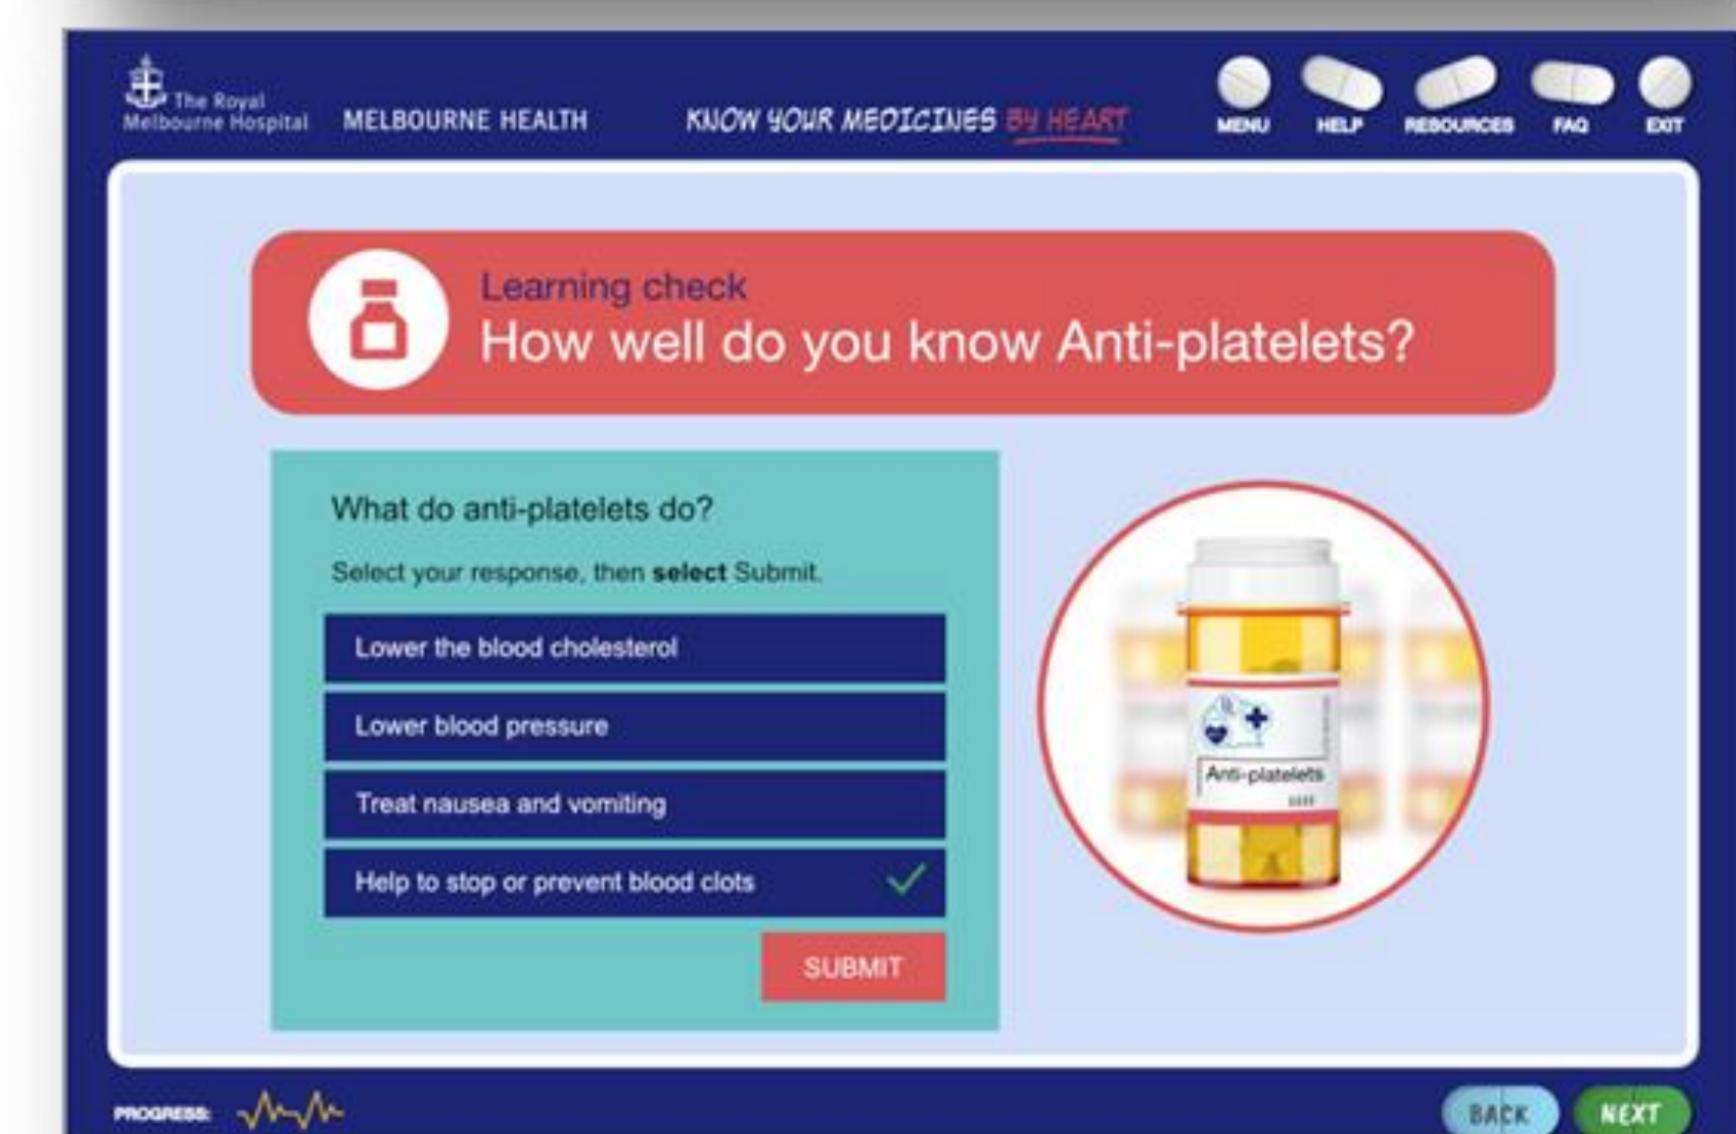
The Royal Melbourne Hospital MELBOURNE HEALTH

KNOW YOUR MEDICINES BY HEART

MENU HELP RESOURCES FAQ EXIT

Learning check
How well do you know Anti-platelets?

What do anti-platelets do?

Select your response, then **select** Submit.

Lower the blood cholesterol

Lower blood pressure

Treat nausea and vomiting

Help to stop or prevent blood clots

SUBMIT

Anti-platelets

PROGRESS:

BACK NEXT